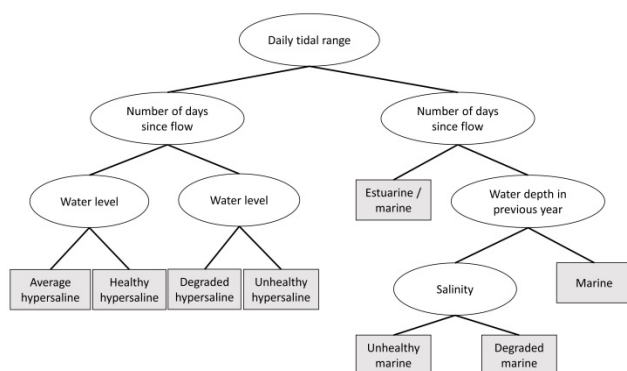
Daily tidal range

Number of days since flow

Number of days since flow

Water level

Water level

Estuarine / marine

Water depth in previous year

Average hypersaline

Healthy hypersaline

Degraded hypersaline

Unhealthy hypersaline

Salinity

Marine

Unhealthy marine

Degraded marine